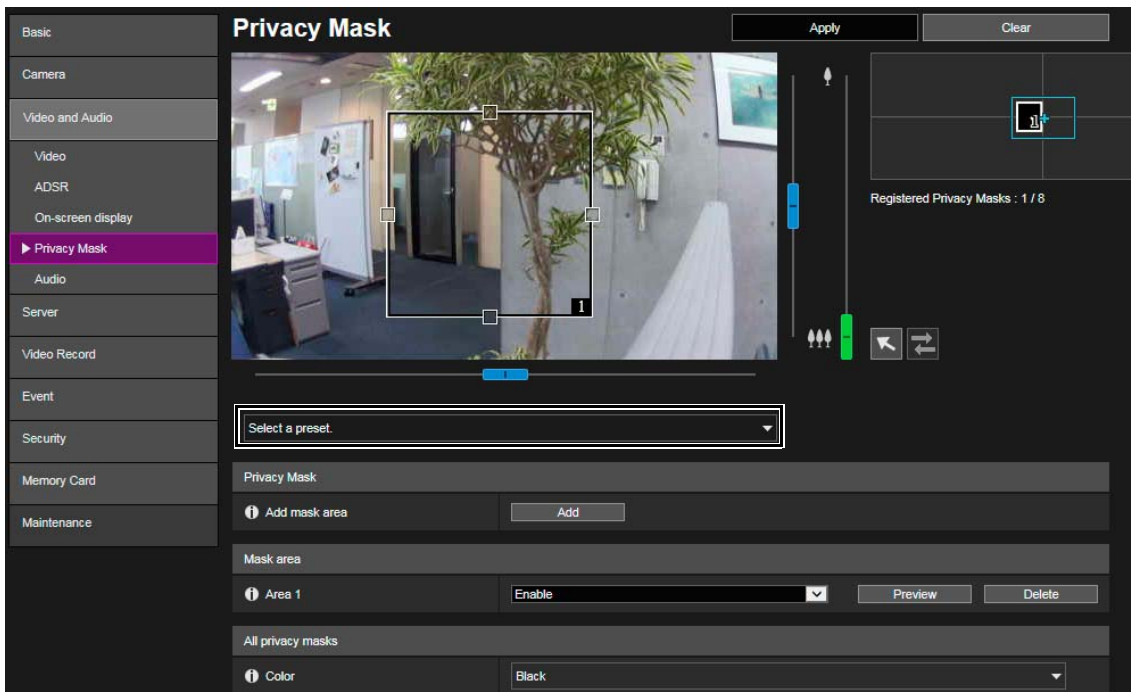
Basic
Camera
Video and Audio
Video
ADSR
On-screen display
▶ Privacy Mask
Audio
Server
Video Record
Event
Security
Memory Card
Maintenance

Privacy Mask

Apply
Clear

1

1

Registered Privacy Masks : 1 / 8

Select a preset.

Privacy Mask
Add mask area
Add

Mask area
Area 1
Enable
Preview
Delete

All privacy masks
Color
Black